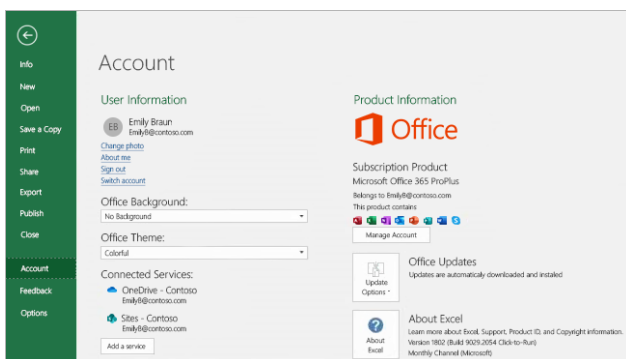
Info
New
Open
Save a Copy
Print
Share
Export
Publish
Close
Account
Feedback
Options

Account

User Information

EB
Emily Braun
EmilyB@contoso.com
Change photo
About me
Sign out
Switch account

Office Background:
No Background

Office Theme:
Colorful

Connected Services:
OneDrive - Contoso
EmilyB@contoso.com
Sites - Contoso
EmilyB@contoso.com
Add a service

Product Information

Office

Subscription Product
Microsoft Office 365 ProPlus
Belongs to: EmilyB@contoso.com
This product contains

Manage Account

Update Options

Office Updates
Updates are automatically downloaded and installed

About Excel

About Excel
Learn more about Excel, Support, Product ID, and Copyright information.
Version 1802 (Build 9029.2054 Click-to-Run)
Monthly Channel (Microsoft)